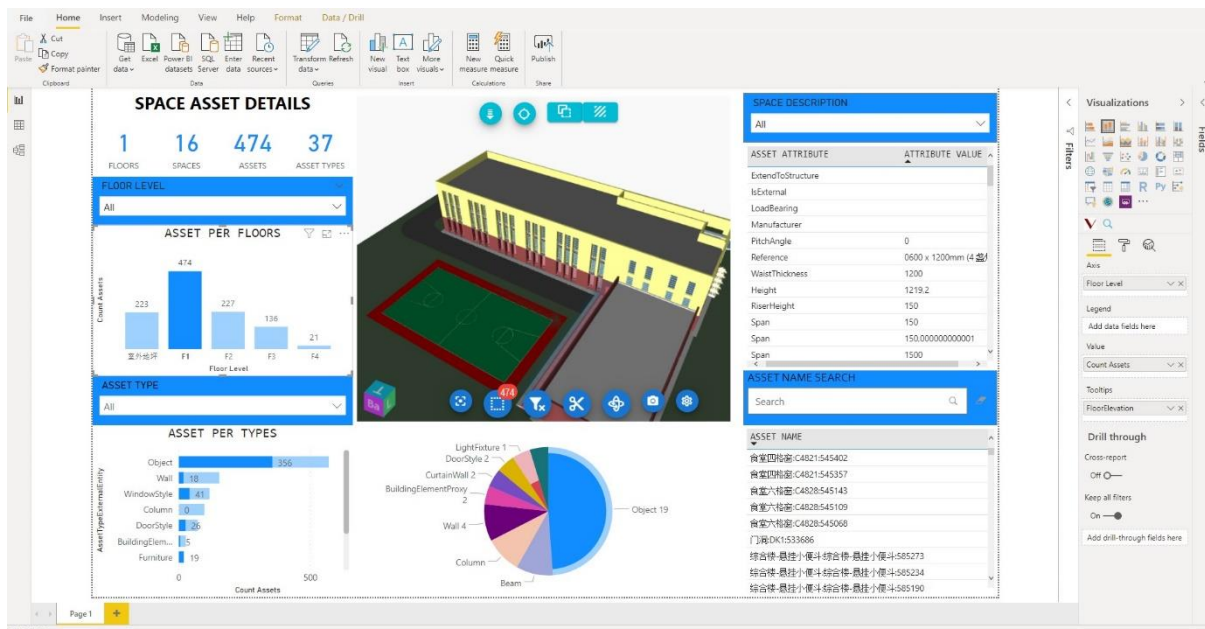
File Home Insert Modeling View Help Format Data / Drill

Paste Cut Copy Format painter Clipboard
Get data Excel Power BI datasets SQL Server Enter data Recent sources Data
Transform data Refresh Queries
New visual Text box More visuals Insert
New measure Quick measure Calculations
Publish Share

SPACE ASSET DETAILS

| 1 | 16 | 474 | 37 |
|---|---|---|---|
| FLOORS | SPACES | ASSETS | ASSET TYPES |

FLOOR LEVEL
All

ASSET PER FLOORS
Count Assets
223 474 227 136 21
室外地坪 F1 F2 F3 F4
Floor Level

ASSET TYPE
All

ASSET PER TYPES
Object 356
Wall 18
WindowStyle 41
Column 0
DoorStyle 26
BuildingElem... 5
Furniture 19
AssetTypeExternalEntity
0 500
Count Assets

LightFixture 1
DoorStyle 2
CurtainWall 2
BuildingElementProxy 2
Wall 4
Column
Beam
Object 19

474

SPACE DESCRIPTION
All

| ASSET ATTRIBUTE | ATTRIBUTE VALUE |
|---|---|
| ExtendToStructure | |
| IsExternal | |
| LoadBearing | |
| Manufacturer | |
| PitchAngle | 0 |
| Reference | 0600 x 1200mm (4 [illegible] |
| WaistThickness | 1200 |
| Height | 1219.2 |
| RiserHeight | 150 |
| Span | 150 |
| Span | 150.000000000001 |
| Span | 1500 |

ASSET NAME SEARCH
Search

ASSET NAME
食堂四格窗:C4821:545402
食堂四格窗:C4821:545357
食堂六格窗:C4828:545143
食堂六格窗:C4828:545109
食堂六格窗:C4828:545068
门洞:DK1:533686
综合楼-悬挂小便斗:综合楼-悬挂小便斗:585273
综合楼-悬挂小便斗:综合楼-悬挂小便斗:585234
综合楼-悬挂小便斗:综合楼-悬挂小便斗:585190

Filters
Visualizations
Fields
Axis
Floor Level
Legend
Add data fields here
Value
Count Assets
Tooltips
FloorElevation
Drill through
Cross-report
Off
Keep all filters
On
Add drill-through fields here

Page 1